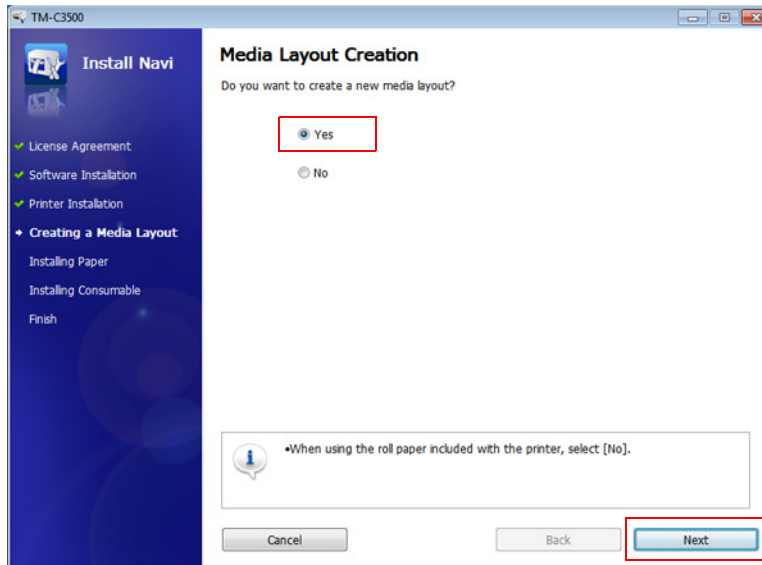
TM-C3500

Install Navi

License Agreement
Software Installation
Printer Installation
Creating a Media Layout
Installing Paper
Installing Consumable
Finish

Media Layout Creation

Do you want to create a new media layout?

Yes

No

•When using the roll paper included with the printer, select [No].

Cancel

Back

Next